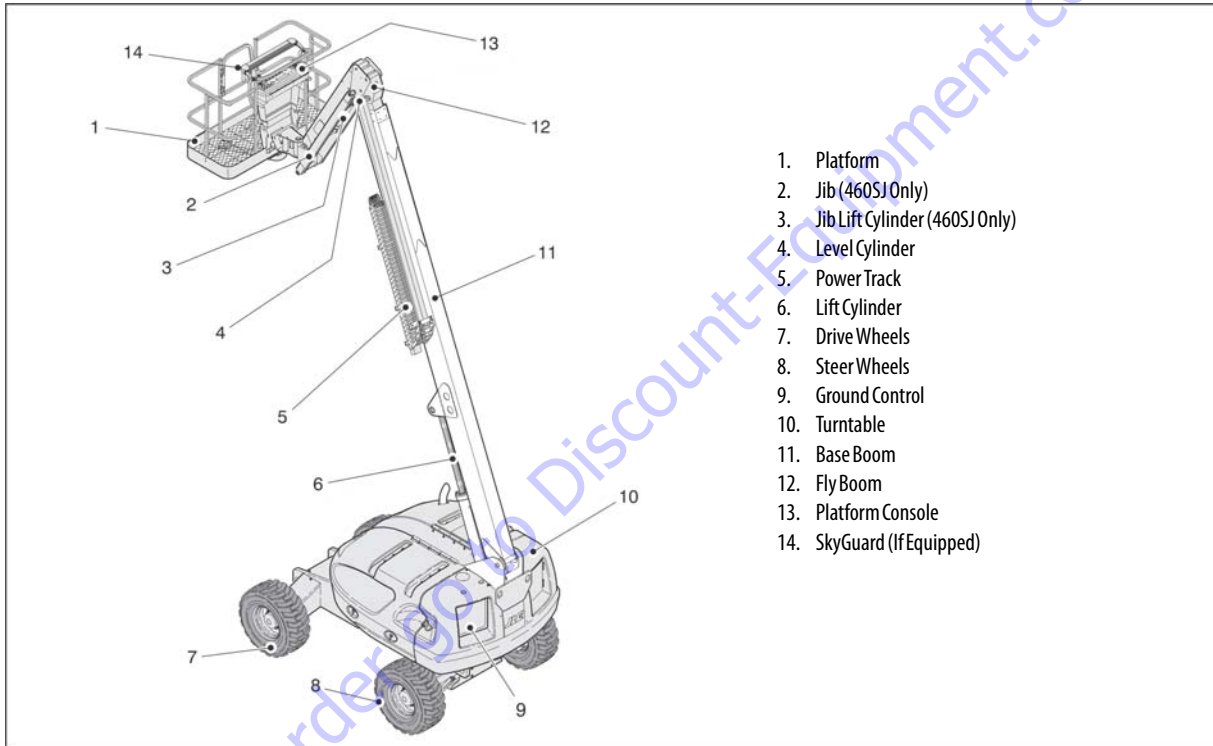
14
13
1
12
2
3
11
4
5
6
10
7
8
9

1. Platform
2. Jib (460SJ Only)
3. Jib Lift Cylinder (460SJ Only)
4. Level Cylinder
5. Power Track
6. Lift Cylinder
7. Drive Wheels
8. Steer Wheels
9. Ground Control
10. Turntable
11. Base Boom
12. Fly Boom
13. Platform Console
14. SkyGuard (If Equipped)

Order-Discount-Equipment.com